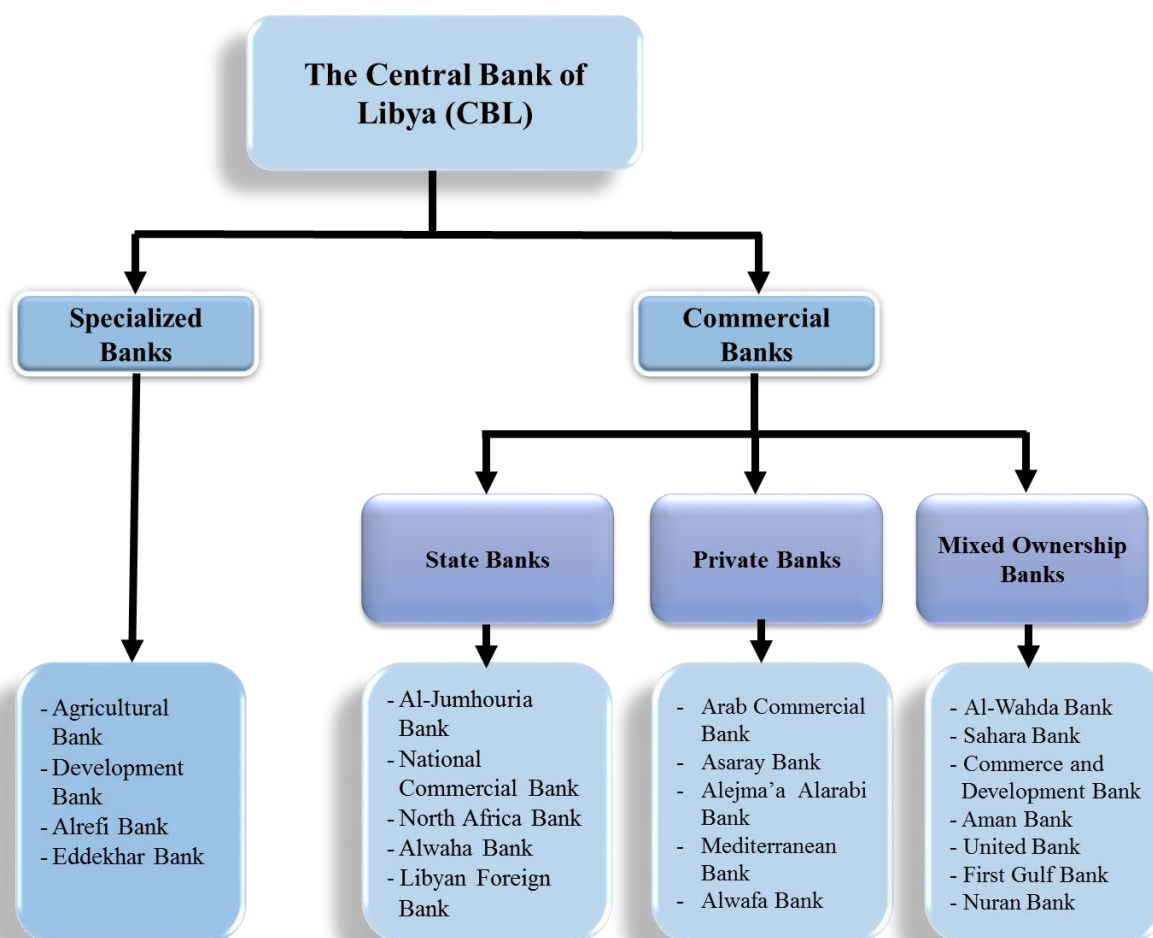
The Central Bank of Libya (CBL)

Specialized Banks

Commercial Banks

State Banks

Private Banks

Mixed Ownership Banks

- Agricultural Bank
- Development Bank
- Alrefi Bank
- Eddekhar Bank

- Al-Jumhouria Bank
- National Commercial Bank
- North Africa Bank
- Alwaha Bank
- Libyan Foreign Bank

- Arab Commercial Bank
- Asaray Bank
- Alejma'a Alarabi Bank
- Mediterranean Bank
- Alwafa Bank

- Al-Wahda Bank
- Sahara Bank
- Commerce and Development Bank
- Aman Bank
- United Bank
- First Gulf Bank
- Nuran Bank